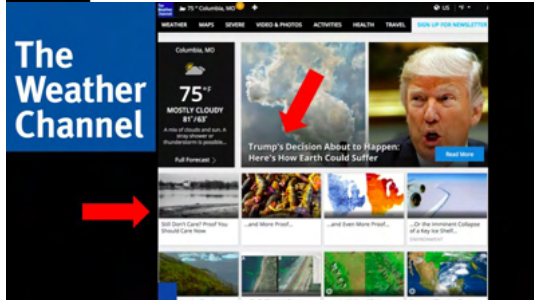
The Weather Channel

75° Columbia, MO

US

WEATHER MAPS SEVERE VIDEO & PHOTOS ACTIVITIES HEALTH TRAVEL SIGN UP FOR NEWSLETTER

Columbia, MO

75°F

MOSTLY CLOUDY

81°/63°

A mix of clouds and sun. A stray shower or thunderstorm is possible...

Full Forecast

Trump's Decision About to Happen: Here's How Earth Could Suffer

Read More

Still Don't Care? Proof You Should Care Now

...and More Proof...

...and Even More Proof...

...Or the Imminent Collapse of a Key Ice Shelf

ENVIRONMENT